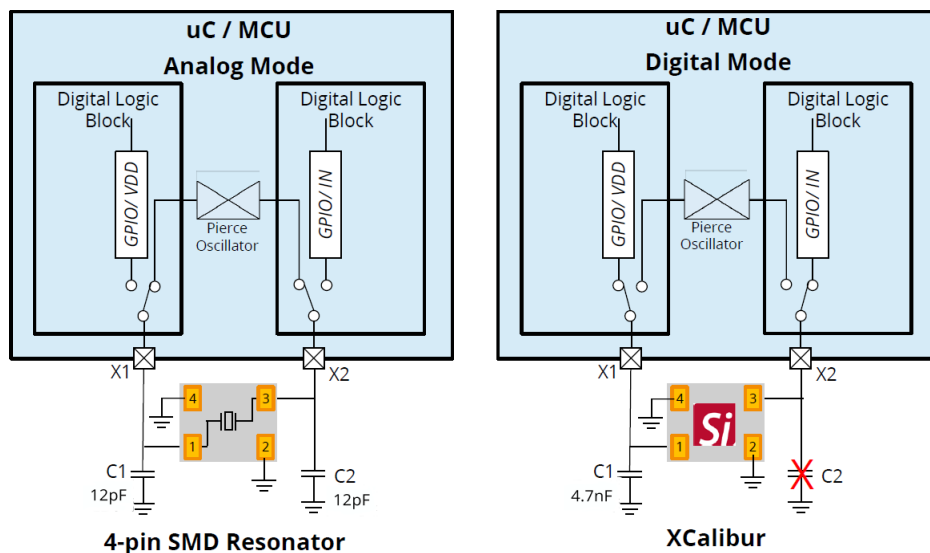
uC / MCU
Analog Mode

Digital Logic Block
GPIO/ VDD

Pierce Oscillator

Digital Logic Block
GPIO/ IN

X1
X2

4
3
1
2

C1
12pF

C2
12pF

4-pin SMD Resonator

uC / MCU
Digital Mode

Digital Logic Block
GPIO/ VDD

Pierce Oscillator

Digital Logic Block
GPIO/ IN

X1
X2

4
3
Si
1
2

C1
4.7nF

C2

XCalibur